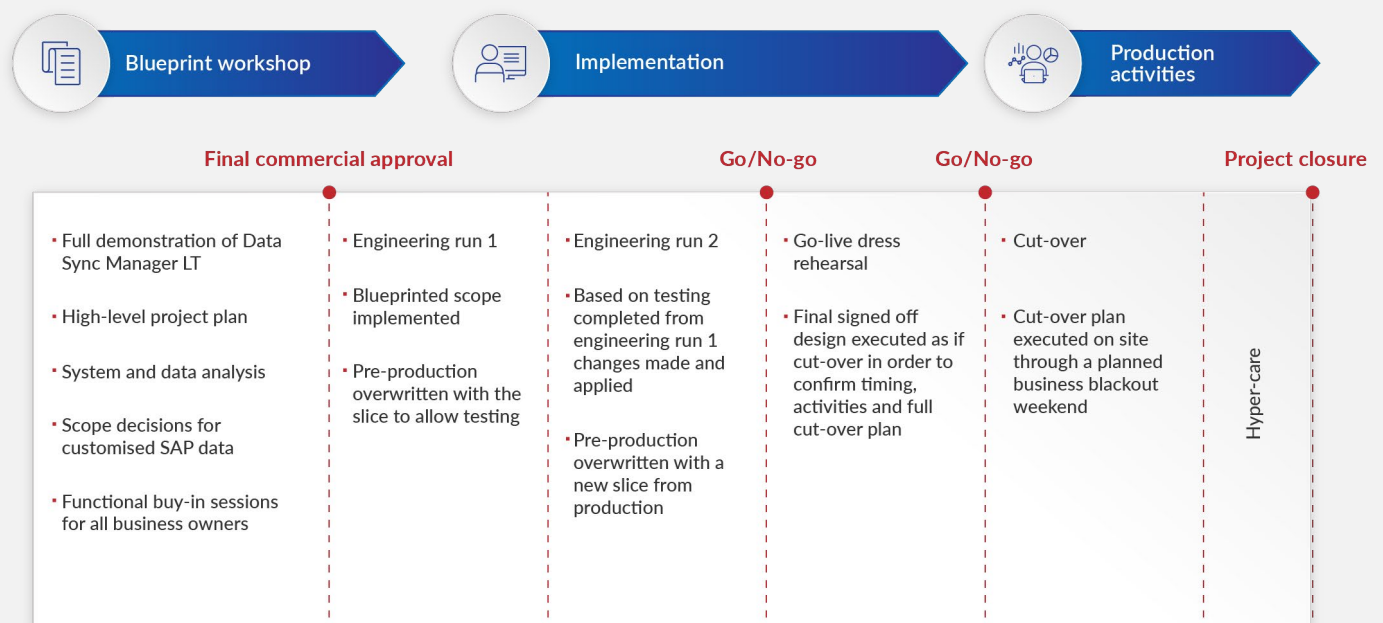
Blueprint workshop

Implementation

Production activities

Final commercial approval

Go/No-go

Go/No-go

Project closure

- Full demonstration of Data Sync Manager LT
- High-level project plan
- System and data analysis
- Scope decisions for customised SAP data
- Functional buy-in sessions for all business owners

- Engineering run 1
- Blueprinted scope implemented
- Pre-production overwritten with the slice to allow testing

- Engineering run 2
- Based on testing completed from engineering run 1 changes made and applied
- Pre-production overwritten with a new slice from production

- Go-live dress rehearsal
- Final signed off design executed as if cut-over in order to confirm timing, activities and full cut-over plan

- Cut-over
- Cut-over plan executed on site through a planned business blackout weekend

Hyper-care